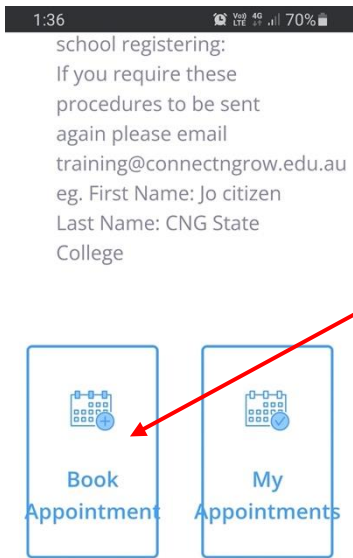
1:36 Vo) LTE 4G 70%

school registering:
If you require these procedures to be sent again please email training@connectngrow.edu.au eg. First Name: Jo citizen Last Name: CNG State College

Book Appointment

My Appointments